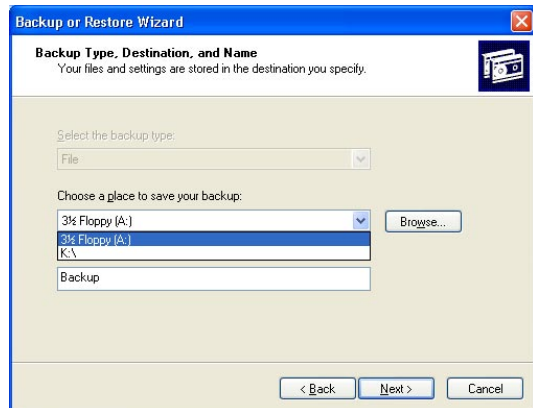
Backup or Restore Wizard

Backup Type, Destination, and Name
Your files and settings are stored in the destination you specify.

Select the backup type:

File

Choose a place to save your backup:

3½ Floppy (A:)

Browse...

3½ Floppy (A:)
K:\

Backup

< Back

Next >

Cancel